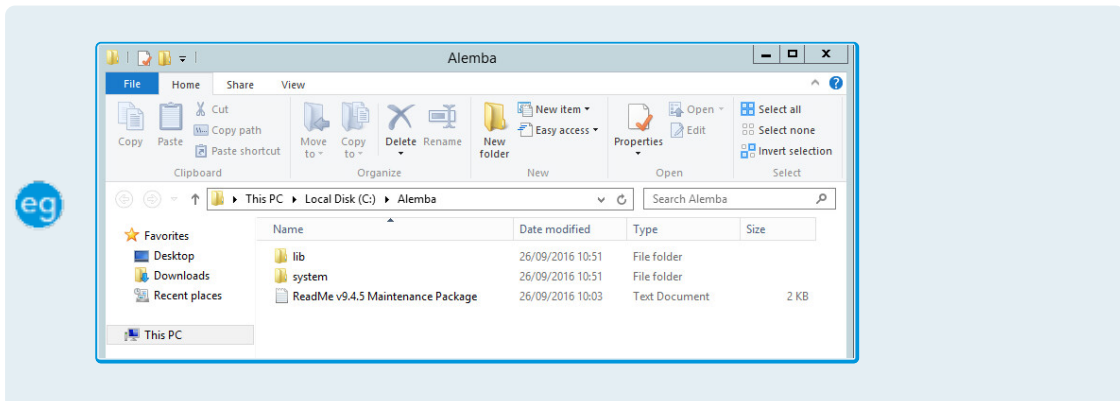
eg

Alemba

File Home Share View

Copy Paste Cut Copy path Paste shortcut Clipboard

Move to Copy to Delete Rename Organize

New folder New item Easy access New

Properties Open Edit Open

Select all Select none Invert selection Select

This PC ▸ Local Disk (C:) ▸ Alemba

Search Alemba

Favorites
Desktop
Downloads
Recent places

This PC

| Name | Date modified | Type | Size |
|---|---|---|---|
| lib | 26/09/2016 10:51 | File folder | |
| system | 26/09/2016 10:51 | File folder | |
| ReadMe v9.4.5 Maintenance Package | 26/09/2016 10:03 | Text Document | 2 KB |